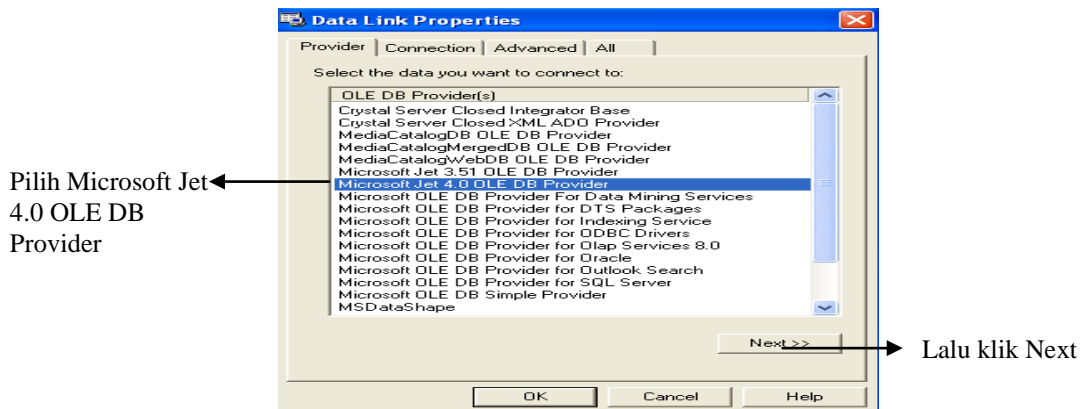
Data Link Properties

Provider | Connection | Advanced | All

Select the data you want to connect to:

OLE DB Provider(s)
Crystal Server Closed Integrator Base
Crystal Server Closed XML ADO Provider
MediaCatalogDB OLE DB Provider
MediaCatalogMergedDB OLE DB Provider
MediaCatalogWebDB OLE DB Provider
Microsoft Jet 3.51 OLE DB Provider
Microsoft Jet 4.0 OLE DB Provider
Microsoft OLE DB Provider For Data Mining Services
Microsoft OLE DB Provider for DTS Packages
Microsoft OLE DB Provider for Indexing Service
Microsoft OLE DB Provider for ODBC Drivers
Microsoft OLE DB Provider for Olap Services 8.0
Microsoft OLE DB Provider for Oracle
Microsoft OLE DB Provider for Outlook Search
Microsoft OLE DB Provider for SQL Server
Microsoft OLE DB Simple Provider
MSDataShape

Pilih Microsoft Jet 4.0 OLE DB Provider

Next >>

Lalu klik Next

OK | Cancel | Help